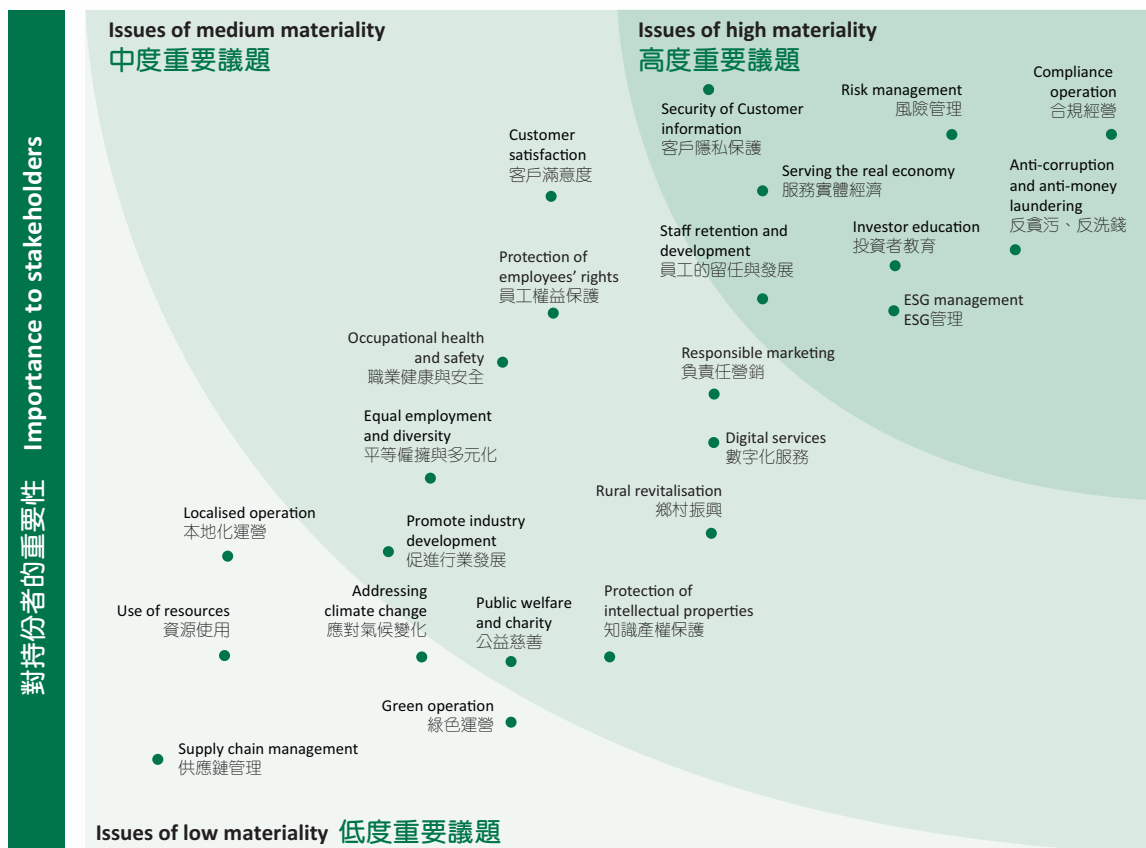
Importance to stakeholders
對持份者的重要性

Issues of medium materiality
中度重要議題

Issues of high materiality
高度重要議題

Compliance operation
合規經營

Risk management
風險管理

Security of Customer information
客戶隱私保護

Customer satisfaction
客戶滿意度

Serving the real economy
服務實體經濟

Anti-corruption and anti-money laundering
反貪污、反洗錢

Staff retention and development
員工的留任與發展

Investor education
投資者教育

ESG management
ESG管理

Protection of employees' rights
員工權益保護

Occupational health and safety
職業健康與安全

Responsible marketing
負責任營銷

Equal employment and diversity
平等僱擁與多元化

Digital services
數字化服務

Rural revitalisation
鄉村振興

Localised operation
本地化運營

Promote industry development
促進行業發展

Use of resources
資源使用

Addressing climate change
應對氣候變化

Public welfare and charity
公益慈善

Protection of intellectual properties
知識產權保護

Green operation
綠色運營

Supply chain management
供應鏈管理

Issues of low materiality 低度重要議題